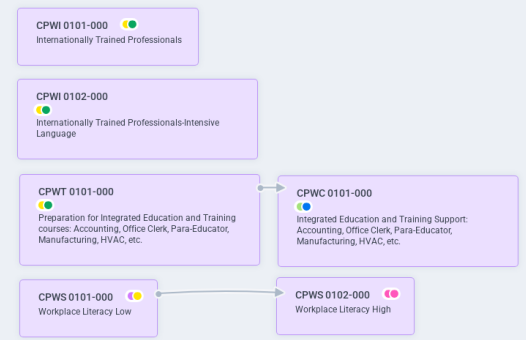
CPWI 0101-000
Internationally Trained Professionals

CPWI 0102-000
Internationally Trained Professionals-Intensive Language

CPWT 0101-000
Preparation for Integrated Education and Training courses: Accounting, Office Clerk, Para-Educator, Manufacturing, HVAC, etc.

CPWC 0101-000
Integrated Education and Training Support: Accounting, Office Clerk, Para-Educator, Manufacturing, HVAC, etc.

CPWS 0101-000
Workplace Literacy Low

CPWS 0102-000
Workplace Literacy High